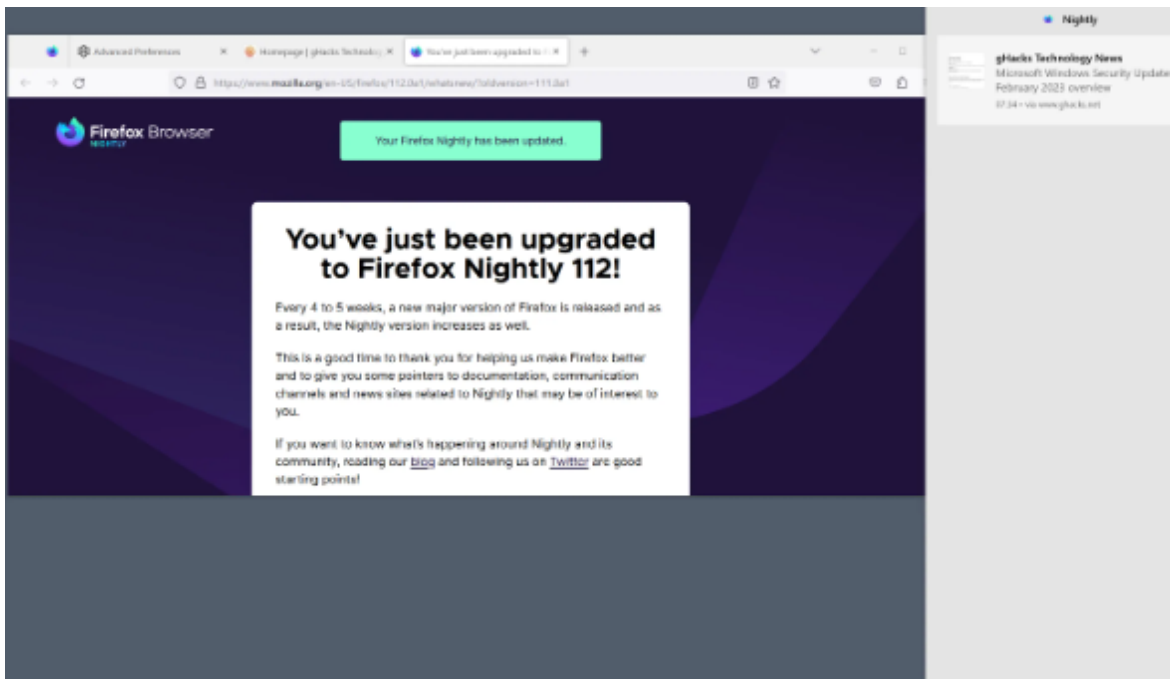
Advanced Preferences
Homepage | gHacks Technolo
You've just been upgraded to

https://www.mozilla.org/en-US/firefox/112.0a1/whatsnew/?oldversion=111.0a1

Firefox Browser
NIGHTLY

Your Firefox Nightly has been updated.

You've just been upgraded to Firefox Nightly 112!

Every 4 to 5 weeks, a new major version of Firefox is released and as a result, the Nightly version increases as well.

This is a good time to thank you for helping us make Firefox better and to give you some pointers to documentation, communication channels and news sites related to Nightly that may be of interest to you.

If you want to know what's happening around Nightly and its community, reading our blog and following us on Twitter are good starting points!

Nightly

gHacks Technology News
Microsoft Windows Security Update
February 2023 overview
07:34 • via www.ghacks.net